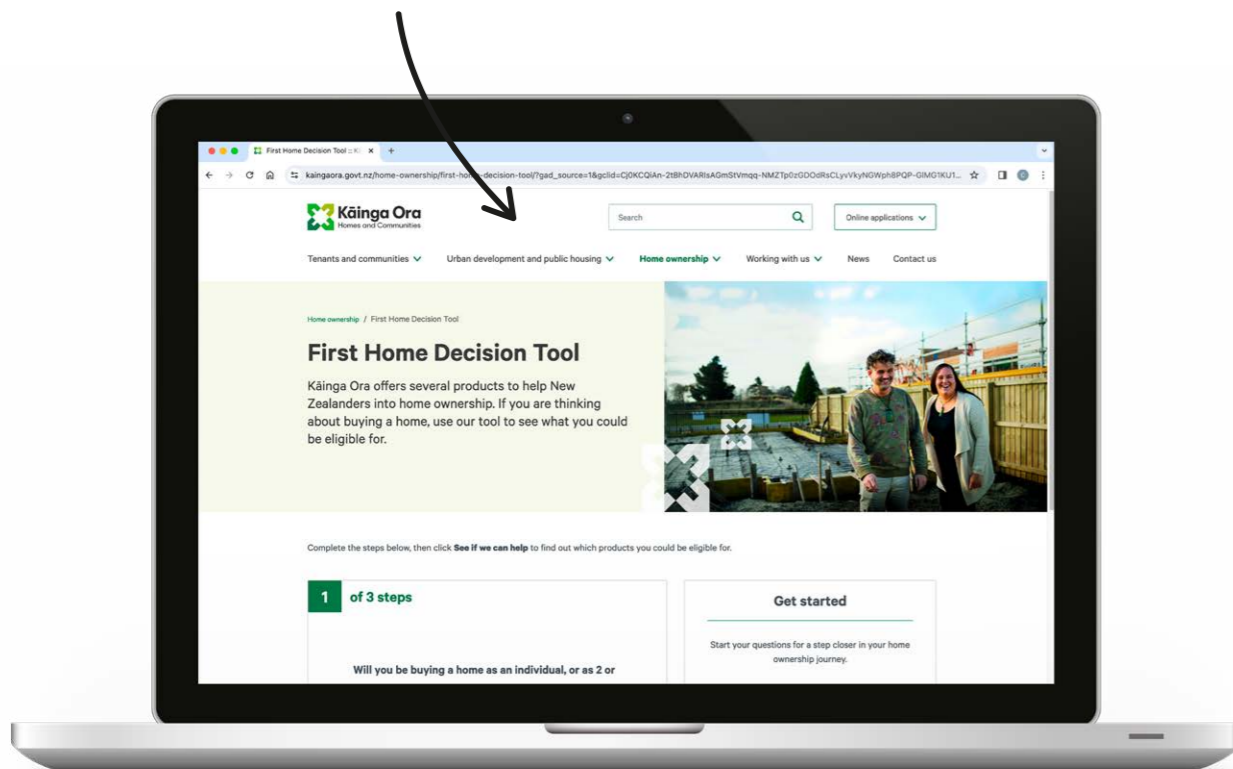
First Home Decision Tool :: K ×   +

kaingaora.govt.nz/home-ownership/first-home-decision-tool/?gad_source=1&gclid=Cj0KCQiAn-2tBhDVARIsAGmStVmqq-NMZTp0zGDOdRsCLyvVkyNGWph8PQP-GIMG1KU1...

Kāinga Ora
Homes and Communities

Search

Online applications

Tenants and communities   Urban development and public housing   Home ownership   Working with us   News   Contact us

Home ownership / First Home Decision Tool

First Home Decision Tool

Kāinga Ora offers several products to help New Zealanders into home ownership. If you are thinking about buying a home, use our tool to see what you could be eligible for.

Complete the steps below, then click See if we can help to find out which products you could be eligible for.

1 of 3 steps

Will you be buying a home as an individual, or as 2 or

Get started

Start your questions for a step closer in your home ownership journey.